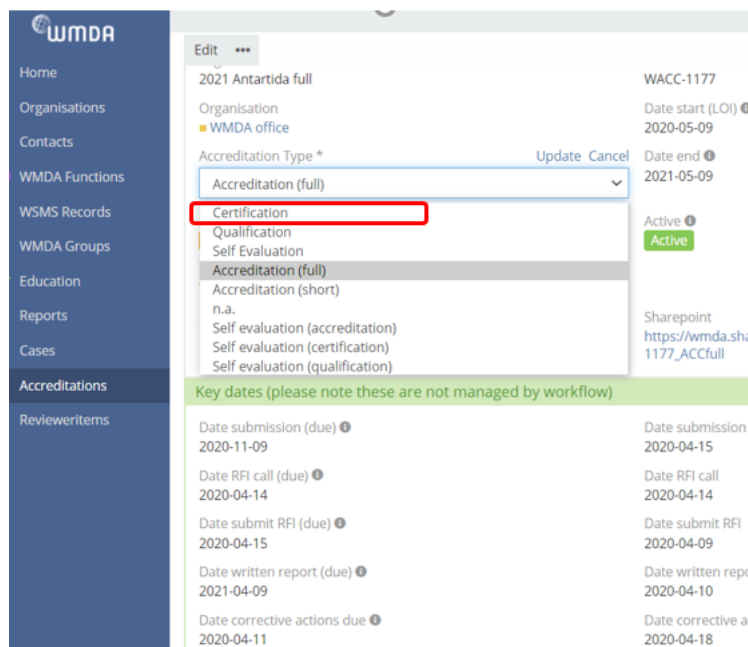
WMDA

Home
Organisations
Contacts
WMDA Functions
WSMS Records
WMDA Groups
Education
Reports
Cases
Accreditations
Revieweritems

Edit •••

2021 Antartida full
WACC-1177

Organisation
WMDA office
Date start (LOI)
2020-05-09

Accreditation Type *
Update Cancel
Date end
2021-05-09

Accreditation (full)

Certification
Qualification
Self Evaluation
Accreditation (full)
Accreditation (short)
n.a.
Self evaluation (accreditation)
Self evaluation (certification)
Self evaluation (qualification)

Active
Active

Sharepoint
https://wmda.sha
1177_ACCfull

Key dates (please note these are not managed by workflow)

Date submission (due)
2020-11-09
Date submission
2020-04-15

Date RFI call (due)
2020-04-14
Date RFI call
2020-04-14

Date submit RFI (due)
2020-04-15
Date submit RFI
2020-04-09

Date written report (due)
2021-04-09
Date written repo
2020-04-10

Date corrective actions due
2020-04-11
Date corrective a
2020-04-18